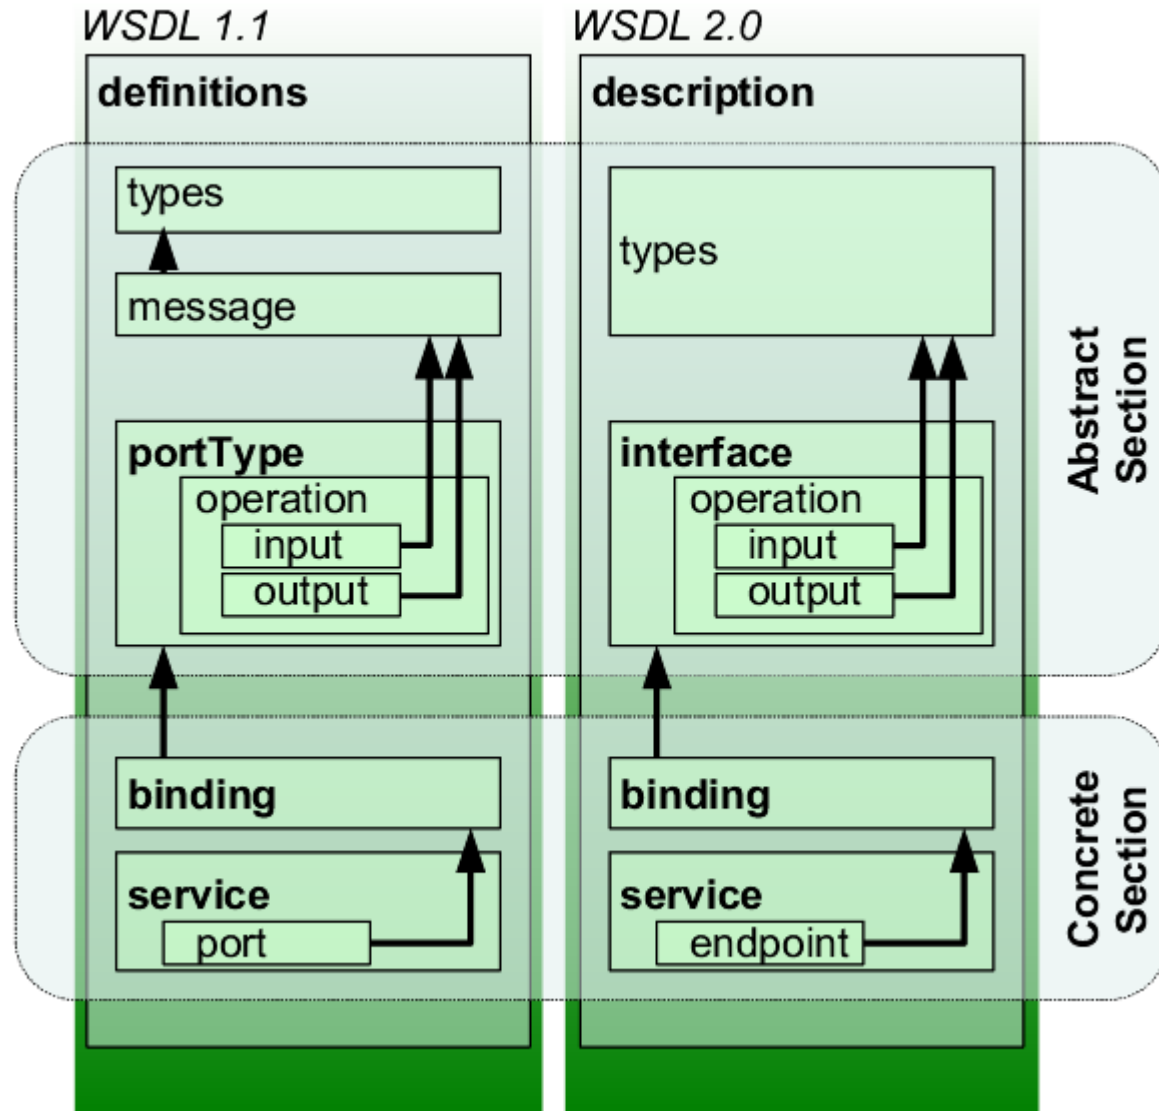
WSDL 1.1

definitions

types

message

portType

operation

input

output

binding

service

port

WSDL 2.0

description

types

interface

operation

input

output

binding

service

endpoint

Abstract Section

Concrete Section